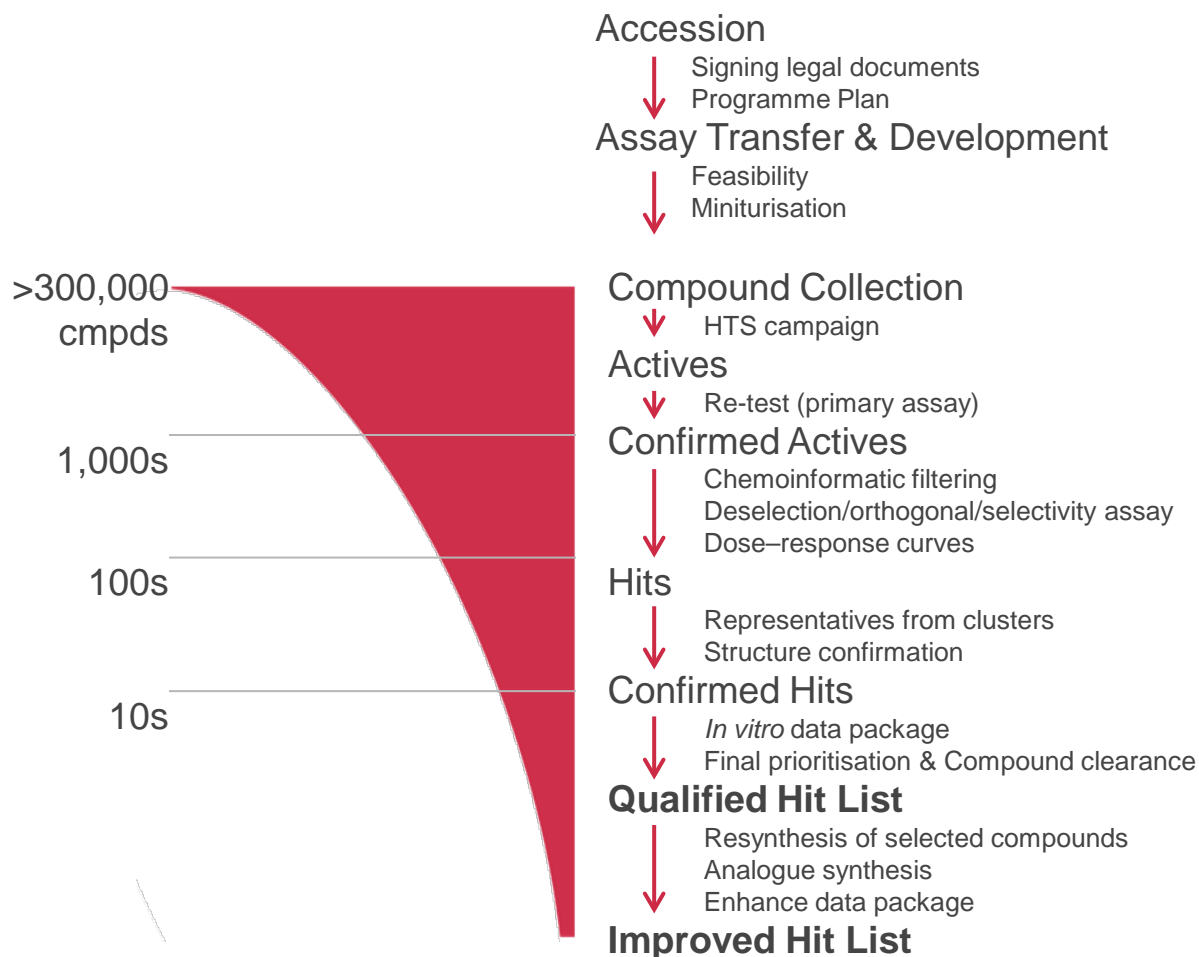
Accession

Signing legal documents
Programme Plan

Assay Transfer & Development

Feasibility
Miniturisation

>300,000 cmpds

1,000s

100s

10s

Compound Collection

HTS campaign

Actives

Re-test (primary assay)

Confirmed Actives

Chemoinformatic filtering
Deselection/orthogonal/selectivity assay
Dose–response curves

Hits

Representatives from clusters
Structure confirmation

Confirmed Hits

*In vitro* data package
Final prioritisation & Compound clearance

**Qualified Hit List**

Resynthesis of selected compounds
Analogue synthesis
Enhance data package

**Improved Hit List**